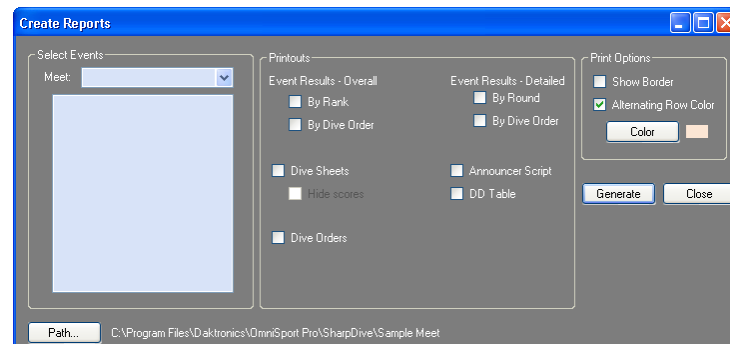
Create Reports

Select Events
Meet:

Printouts
Event Results - Overall
By Rank
By Dive Order
Event Results - Detailed
By Round
By Dive Order
Dive Sheets
Hide scores
Announcer Script
DD Table
Dive Orders

Print Options
Show Border
Alternating Row Color
Color

Generate
Close

Path...
C:\Program Files\Daktronics\OmniSport Pro\SharpDive\Sample Meet